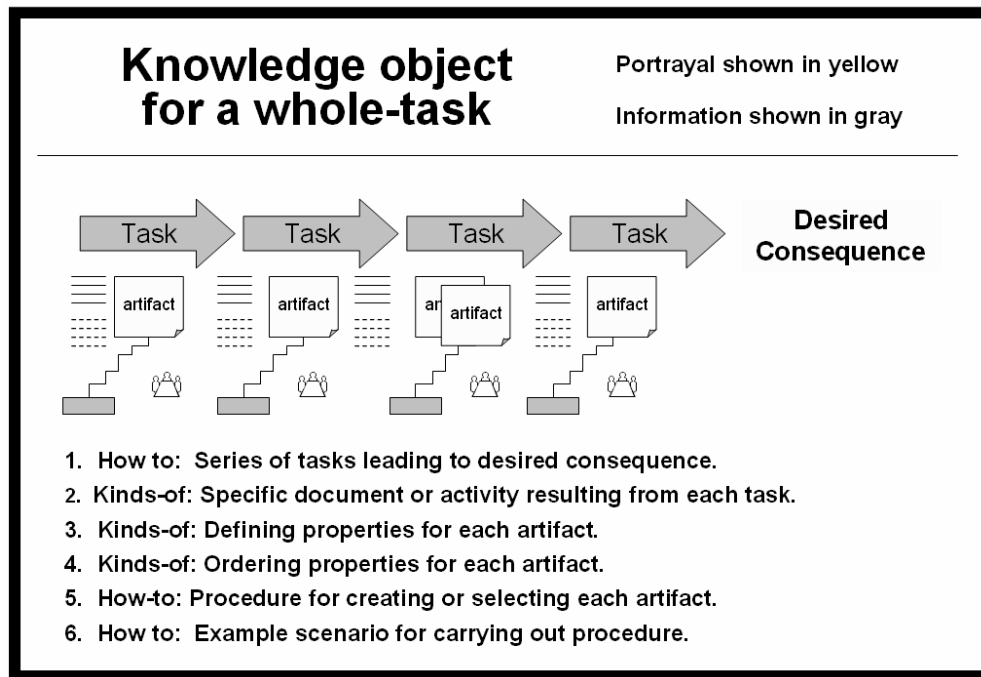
Knowledge object for a whole-task

Portrayal shown in yellow

Information shown in gray

Task

Task

Task

Task

Desired Consequence

artifact

artifact

ar

artifact

artifact

1. How to: Series of tasks leading to desired consequence.
2. Kinds-of: Specific document or activity resulting from each task.
3. Kinds-of: Defining properties for each artifact.
4. Kinds-of: Ordering properties for each artifact.
5. How-to: Procedure for creating or selecting each artifact.
6. How to: Example scenario for carrying out procedure.